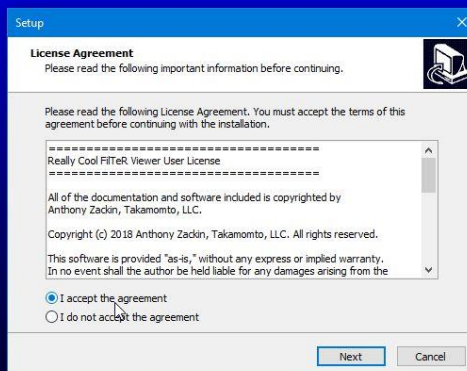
Setup

License Agreement
Please read the following important information before continuing.

Please read the following License Agreement. You must accept the terms of this agreement before continuing with the installation.

=====================================
Really Cool FilTeR Viewer User License
=====================================

All of the documentation and software included is copyrighted by Anthony Zackin, Takamomto, LLC.

Copyright (c) 2018 Anthony Zackin, Takamomto, LLC. All rights reserved.

This software is provided "as-is," without any express or implied warranty. In no event shall the author be held liable for any damages arising from the

I accept the agreement
I do not accept the agreement

Next
Cancel